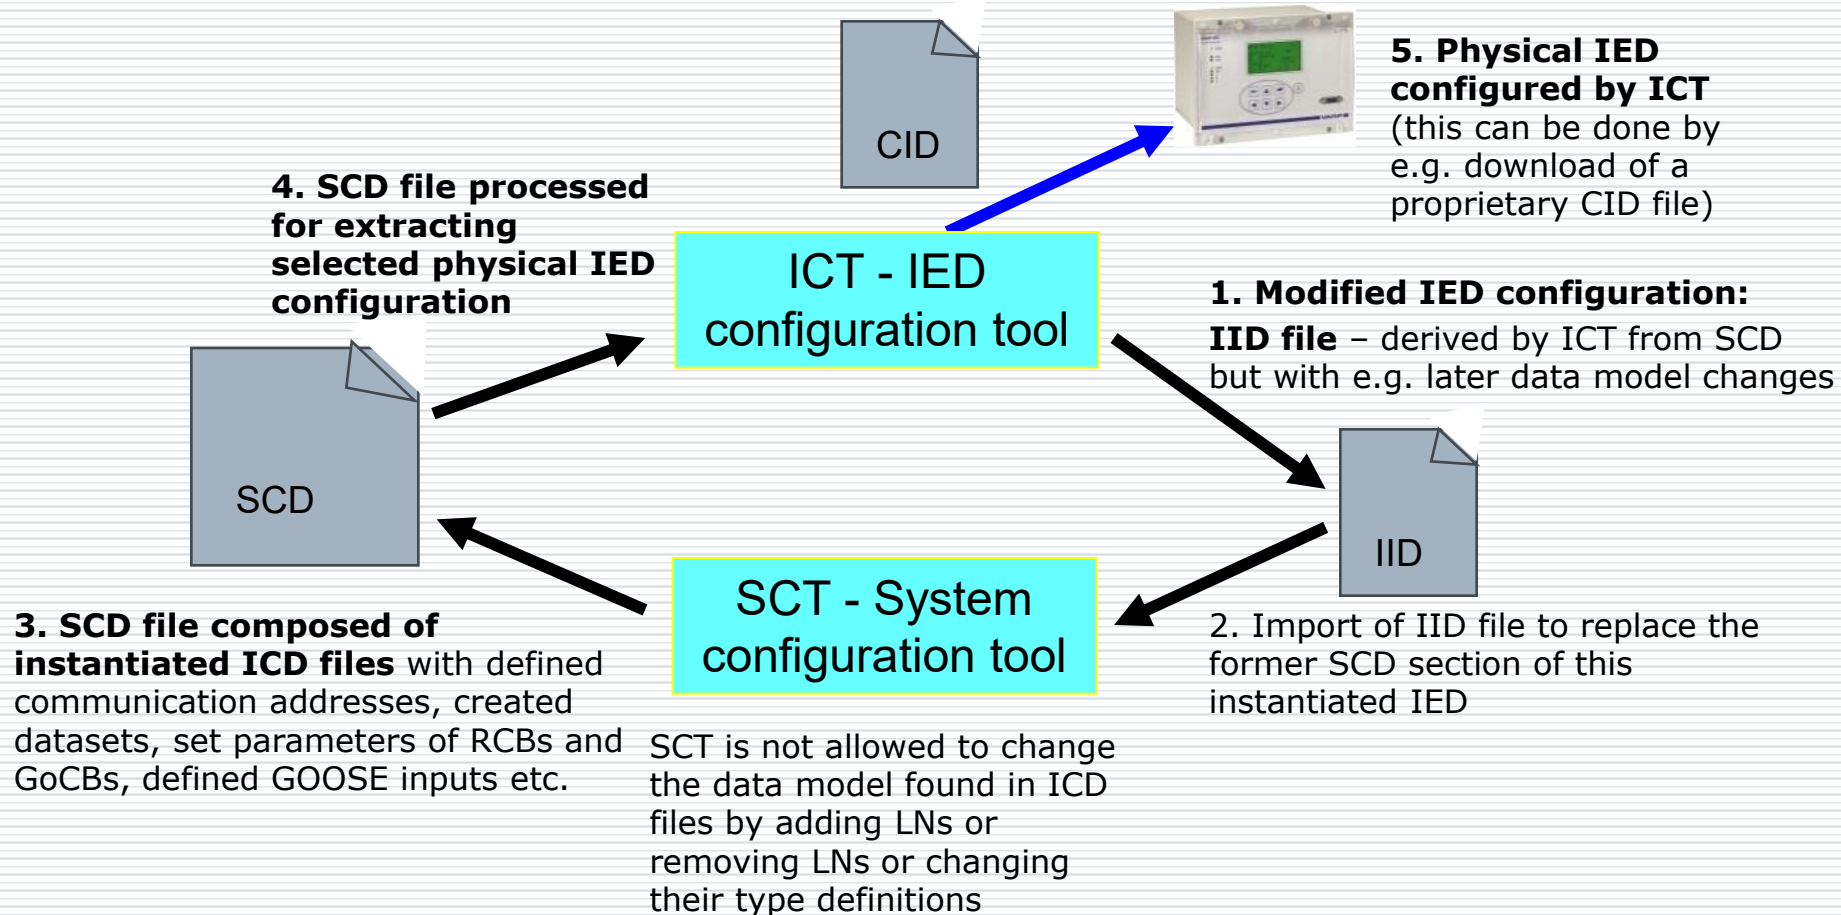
CID

5. Physical IED configured by ICT (this can be done by e.g. download of a proprietary CID file)

4. SCD file processed for extracting selected physical IED configuration

ICT - IED configuration tool

1. Modified IED configuration:
IID file – derived by ICT from SCD but with e.g. later data model changes

SCD

IID

3. SCD file composed of instantiated ICD files with defined communication addresses, created datasets, set parameters of RCBs and GoCBs, defined GOOSE inputs etc.

SCT - System configuration tool

2. Import of IID file to replace the former SCD section of this instantiated IED

SCT is not allowed to change the data model found in ICD files by adding LNs or removing LNs or changing their type definitions